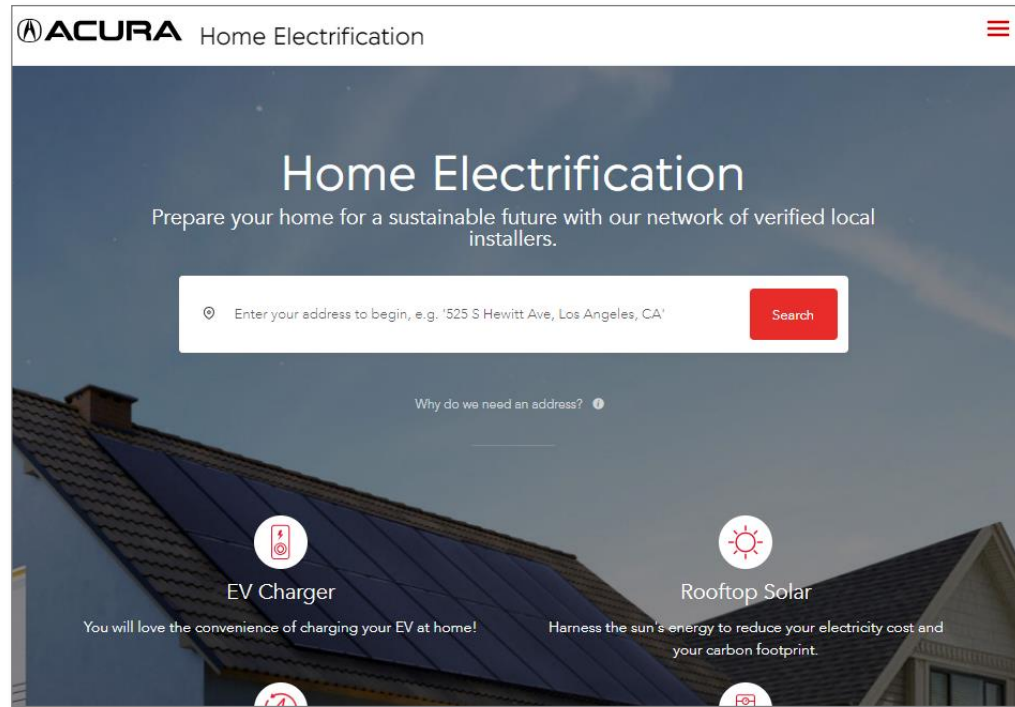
ACURA Home Electrification

Home Electrification

Prepare your home for a sustainable future with our network of verified local installers.

Enter your address to begin, e.g. '525 S Hewitt Ave, Los Angeles, CA'

Search

Why do we need an address?

EV Charger

You will love the convenience of charging your EV at home!

Rooftop Solar

Harness the sun's energy to reduce your electricity cost and your carbon footprint.